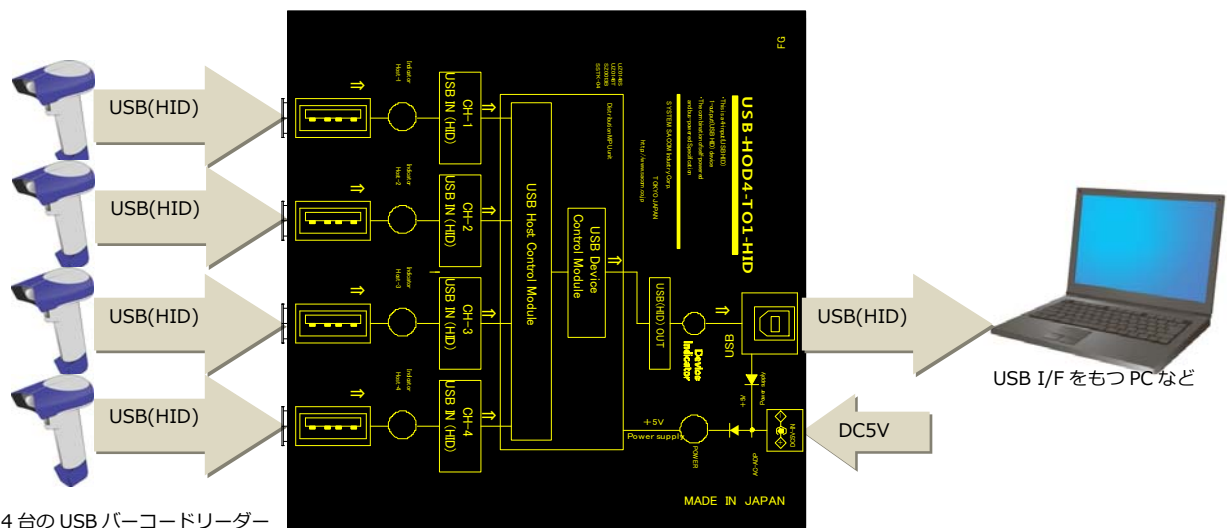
USB(HID)

USB(HID)

USB(HID)

USB(HID)

4 台の USB バーコードリーダー

FG

USB-HOD4-TO1-HID

Indicator Host-1

CH-1 USB IN (HID)

Indicator Host-2

CH-2 USB IN (HID)

Indicator Host-3

CH-3 USB IN (HID)

Indicator Host-4

CH-4 USB IN (HID)

USB Host Control Module

USB Device Control Module

USB(HID) OUT

Device Indicator

USB

Power supply

+5V Power supply

POWER

AC-ADP

DC5V IN

SYSTEM SACOM Industry Corp.

TOKYO JAPAN

http://www.sacom.co.jp

MADE IN JAPAN

USB(HID)

USB I/F をもつ PC など

DC5V